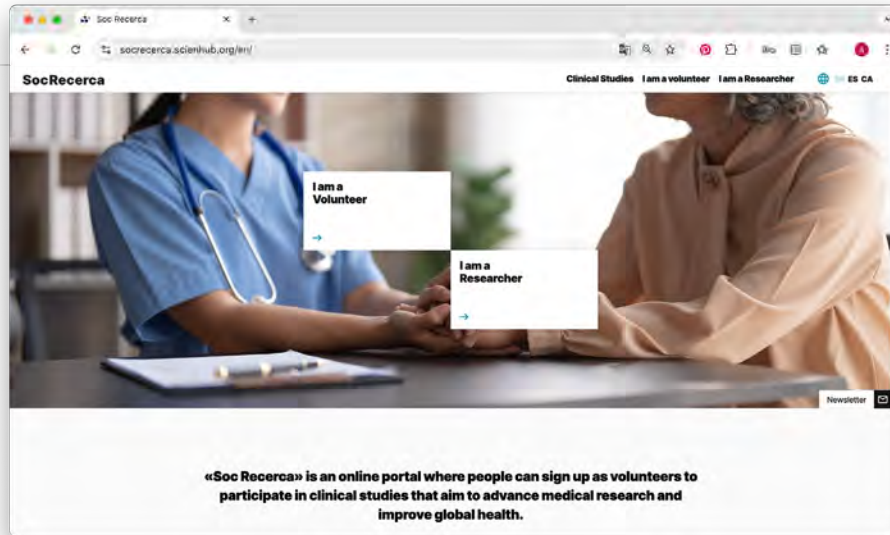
Soc Recerca
socrecerca.scienhub.org/en/

SocRecerca

Clinical Studies I am a volunteer I am a Researcher EN ES CA

I am a Volunteer
→

I am a Researcher
→

Newsletter

«Soc Recerca» is an online portal where people can sign up as volunteers to participate in clinical studies that aim to advance medical research and improve global health.